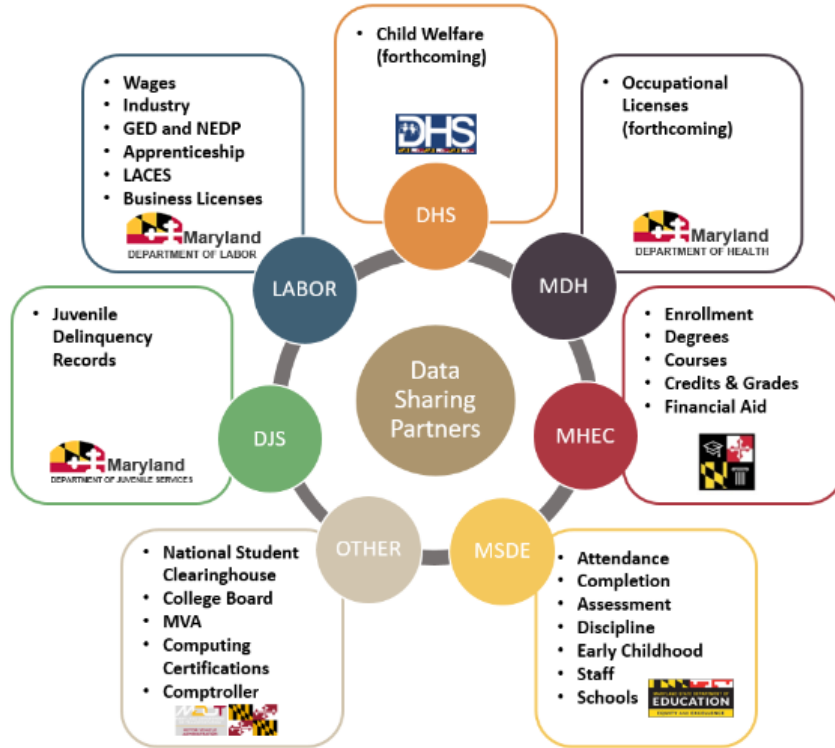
Data Sharing Partners

DHS

• Child Welfare (forthcoming)

DHS

MDH

• Occupational Licenses (forthcoming)

Maryland
DEPARTMENT OF HEALTH

MHEC

• Enrollment
• Degrees
• Courses
• Credits & Grades
• Financial Aid

MSDE

• Attendance
• Completion
• Assessment
• Discipline
• Early Childhood
• Staff
• Schools

MARYLAND STATE DEPARTMENT OF EDUCATION
EQUITY AND EXCELLENCE

OTHER

• National Student Clearinghouse
• College Board
• MVA
• Computing Certifications
• Comptroller

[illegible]

DJS

• Juvenile Delinquency Records

Maryland
DEPARTMENT OF JUVENILE SERVICES

LABOR

• Wages
• Industry
• GED and NEDP
• Apprenticeship
• LACES
• Business Licenses

Maryland
DEPARTMENT OF LABOR